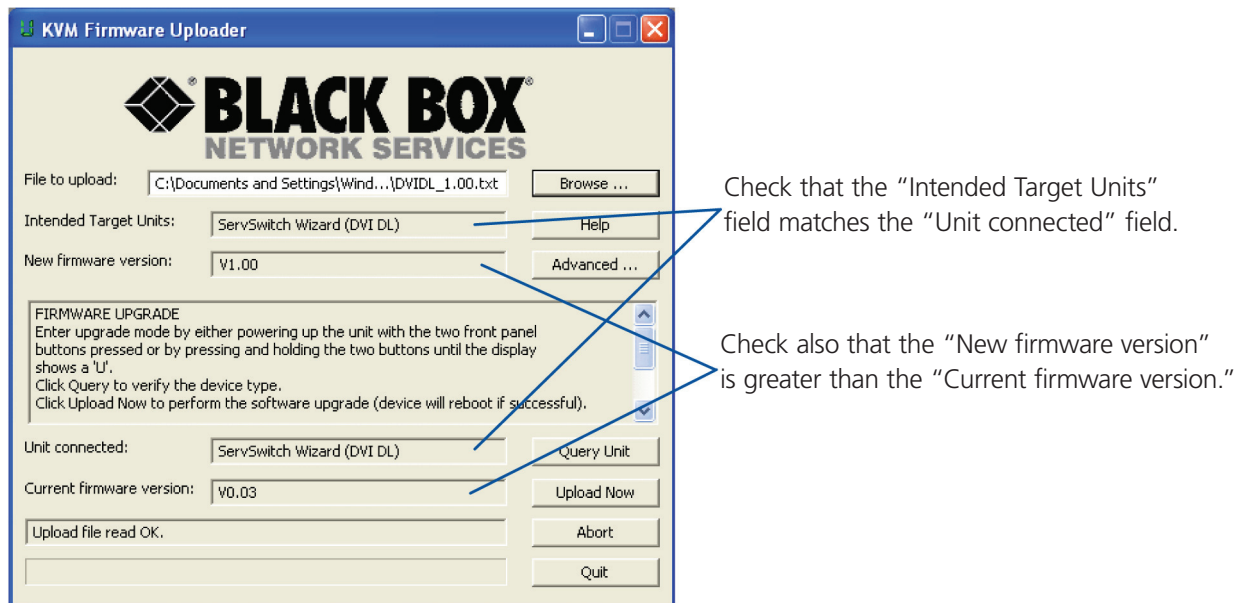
KVM Firmware Uploader

BLACK BOX®
NETWORK SERVICES

File to upload: C:\Documents and Settings\Wind...\DVIDL_1.00.txt Browse ...

Intended Target Units: ServSwitch Wizard (DVI DL) Help

New firmware version: V1.00 Advanced ...

FIRMWARE UPGRADE
Enter upgrade mode by either powering up the unit with the two front panel buttons pressed or by pressing and holding the two buttons until the display shows a 'U'.
Click Query to verify the device type.
Click Upload Now to perform the software upgrade (device will reboot if successful).

Unit connected: ServSwitch Wizard (DVI DL) Query Unit

Current firmware version: V0.03 Upload Now

Upload file read OK. Abort

Quit

Check that the "Intended Target Units" field matches the "Unit connected" field.

Check also that the "New firmware version" is greater than the "Current firmware version."